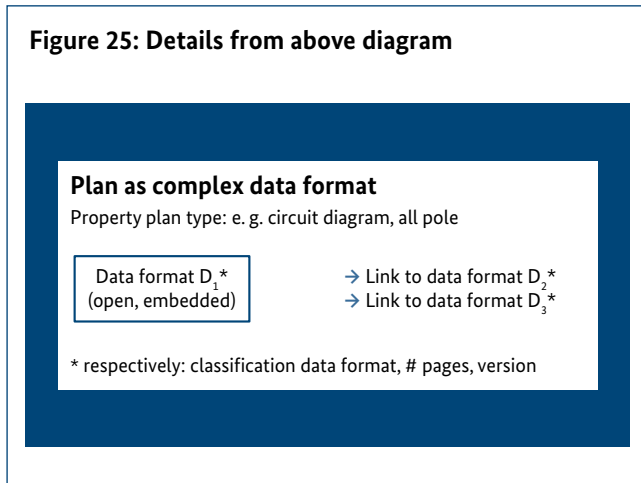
Figure 25: Details from above diagram

Plan as complex data format

Property plan type: e. g. circuit diagram, all pole

Data format $D_1$*
(open, embedded)

→ Link to data format $D_2$*
→ Link to data format $D_3$*

* respectively: classification data format, # pages, version